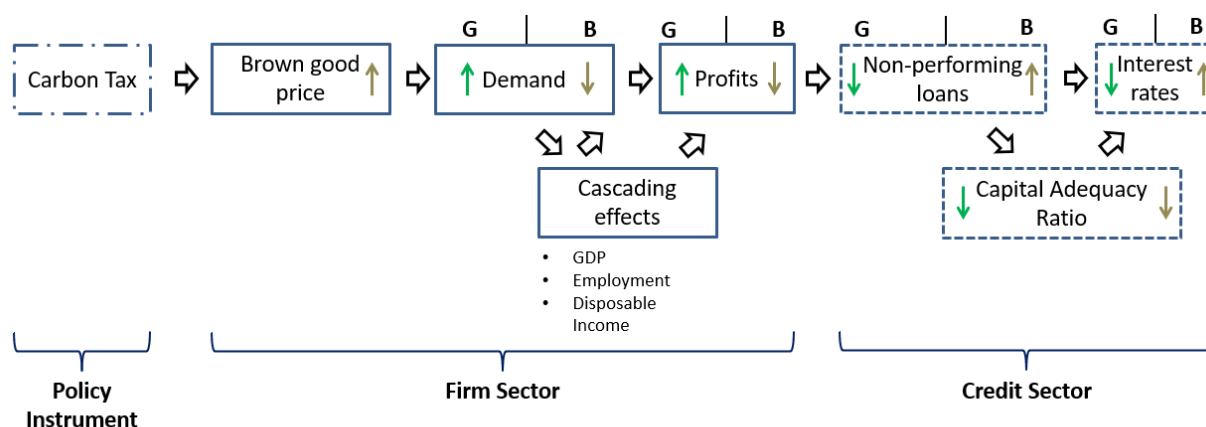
Carbon Tax

Brown good price

G | B
Demand

G | B
Profits

G | B
Non-performing loans

G | B
Interest rates

Cascading effects

- GDP
- Employment
- Disposable Income

Capital Adequacy Ratio

Policy Instrument

Firm Sector

Credit Sector